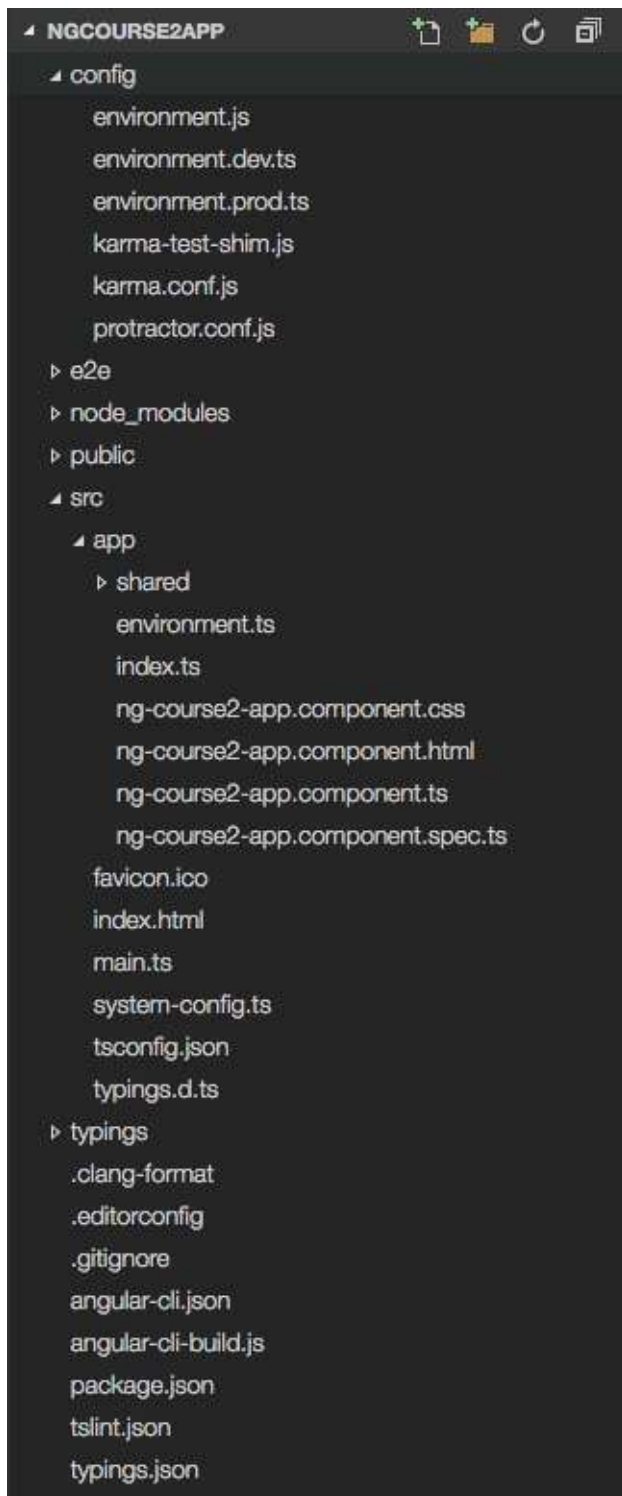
NGCOURSE2APP
config
environment.js
environment.dev.ts
environment.prod.ts
karma-test-shim.js
karma.conf.js
protractor.conf.js
e2e
node_modules
public
src
app
shared
environment.ts
index.ts
ng-course2-app.component.css
ng-course2-app.component.html
ng-course2-app.component.ts
ng-course2-app.component.spec.ts
favicon.ico
index.html
main.ts
system-config.ts
tsconfig.json
typings.d.ts
typings
.clang-format
.editorconfig
.gitignore
angular-cli.json
angular-cli-build.js
package.json
tslint.json
typings.json